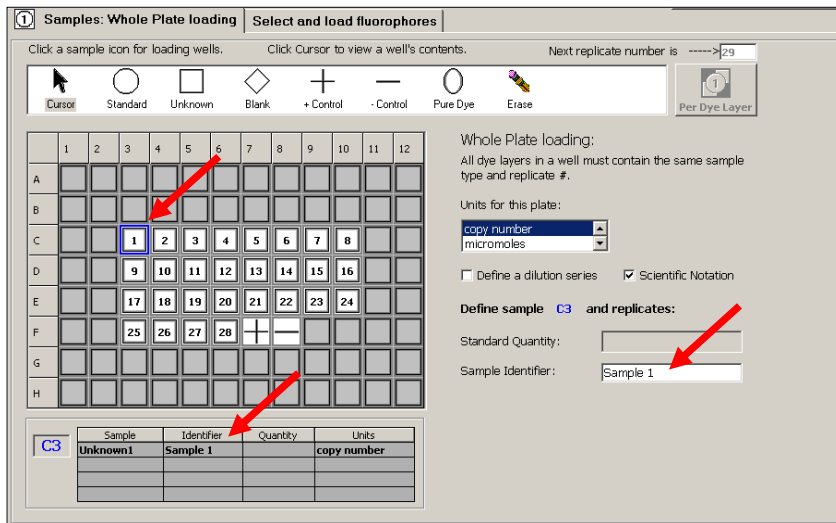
1 Samples: Whole Plate loading | Select and load fluorophores

Click a sample icon for loading wells. Click Cursor to view a well's contents. Next replicate number is ----->29

Cursor Standard Unknown Blank + Control - Control Pure Dye Erase

Per Dye Layer

| | 1 | 2 | 3 | 4 | 5 | 6 | 7 | 8 | 9 | 10 | 11 | 12 |
|---|---|---|---|---|---|---|---|---|---|---|---|---|
| A | | | | | | | | | | | | |
| B | | | | | | | | | | | | |
| C | | | 1 | 2 | 3 | 4 | 5 | 6 | 7 | 8 | | |
| D | | | 9 | 10 | 11 | 12 | 13 | 14 | 15 | 16 | | |
| E | | | 17 | 18 | 19 | 20 | 21 | 22 | 23 | 24 | | |
| F | | | 25 | 26 | 27 | 28 | + | — | | | | |
| G | | | | | | | | | | | | |
| H | | | | | | | | | | | | |

Whole Plate loading:
All dye layers in a well must contain the same sample type and replicate #.

Units for this plate:
copy number
micromoles

Define a dilution series
Scientific Notation

Define sample C3 and replicates:

Standard Quantity:

Sample Identifier: Sample 1

C3

| Sample | Identifier | Quantity | Units |
|---|---|---|---|
| Unknown1 | Sample 1 | | copy number |
| | | | |
| | | | |
| | | | |